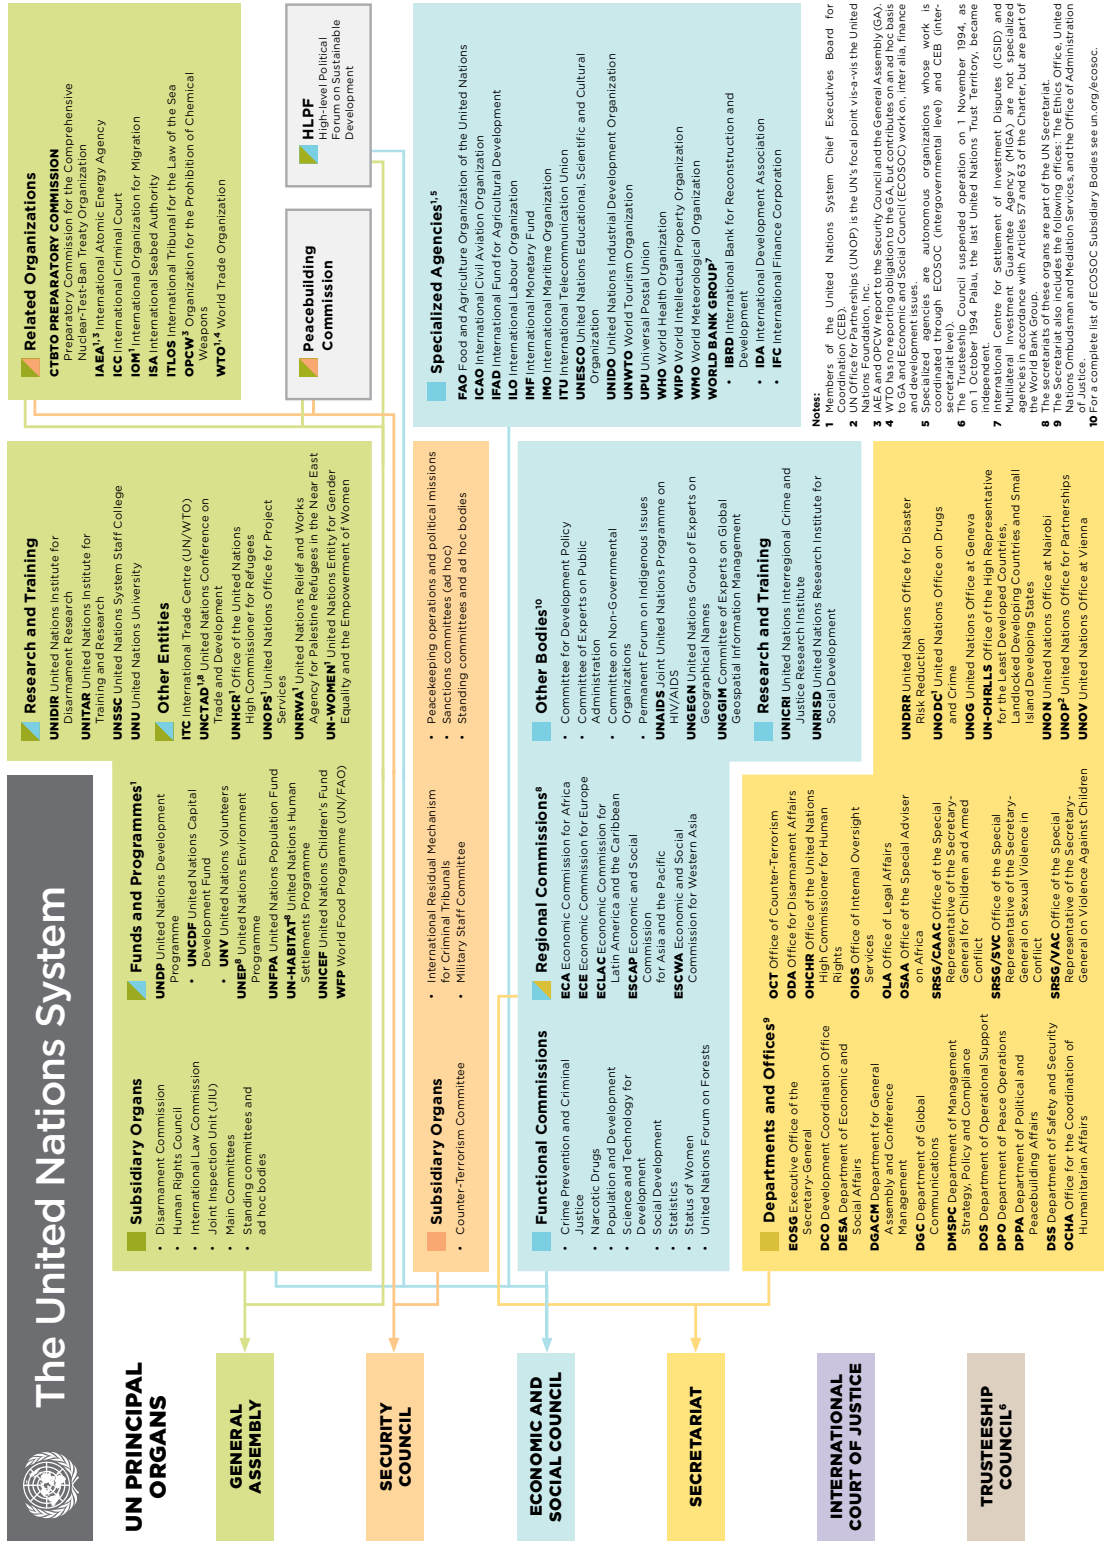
The United Nations System

UN PRINCIPAL ORGANS

GENERAL ASSEMBLY

SECURITY COUNCIL

ECONOMIC AND SOCIAL COUNCIL

SECRETARIAT

INTERNATIONAL COURT OF JUSTICE

TRUSTEESHIP COUNCIL⁶

Subsidiary Organs
• Disarmament Commission
• Human Rights Council
• International Law Commission
• Joint Inspection Unit (JIU)
• Main Committees
• Standing committees and ad hoc bodies

Funds and Programmes¹
UNDP United Nations Development Programme
• UNCDF United Nations Capital Development Fund
• UNV United Nations Volunteers
UNEP⁸ United Nations Environment Programme
UNFPA United Nations Population Fund
UN-HABITAT⁸ United Nations Human Settlements Programme
UNICEF United Nations Children's Fund
WFP World Food Programme (UN/FAO)

Research and Training
UNIDIR United Nations Institute for Disarmament Research
UNITAR United Nations Institute for Training and Research
UNSSC United Nations System Staff College
UNU United Nations University

Other Entities
ITC International Trade Centre (UN/WTO)
UNCTAD¹·⁸ United Nations Conference on Trade and Development
UNHCR¹ Office of the United Nations High Commissioner for Refugees
UNOPS¹ United Nations Office for Project Services
UNRWA¹ United Nations Relief and Works Agency for Palestine Refugees in the Near East
UN-WOMEN¹ United Nations Entity for Gender Equality and the Empowerment of Women

Related Organizations
CTBTO PREPARATORY COMMISSION Preparatory Commission for the Comprehensive Nuclear-Test-Ban Treaty Organization
IAEA¹·³ International Atomic Energy Agency
ICC International Criminal Court
IOM¹ International Organization for Migration
ISA International Seabed Authority
ITLOS International Tribunal for the Law of the Sea
OPCW³ Organization for the Prohibition of Chemical Weapons
WTO¹·⁴ World Trade Organization

Peacebuilding Commission

HLPF High-level Political Forum on Sustainable Development

Subsidiary Organs
• Counter-Terrorism Committee
• International Residual Mechanism for Criminal Tribunals
• Military Staff Committee
• Peacekeeping operations and political missions
• Sanctions committees (ad hoc)
• Standing committees and ad hoc bodies

Functional Commissions
• Crime Prevention and Criminal Justice
• Narcotic Drugs
• Population and Development
• Science and Technology for Development
• Social Development
• Statistics
• Status of Women
• United Nations Forum on Forests

Regional Commissions⁸
ECA Economic Commission for Africa
ECE Economic Commission for Europe
ECLAC Economic Commission for Latin America and the Caribbean
ESCAP Economic and Social Commission for Asia and the Pacific
ESCWA Economic and Social Commission for Western Asia

Other Bodies¹⁰
• Committee for Development Policy
• Committee of Experts on Public Administration
• Committee on Non-Governmental Organizations
• Permanent Forum on Indigenous Issues
UNAIDS Joint United Nations Programme on HIV/AIDS
UNGEGN United Nations Group of Experts on Geographical Names
UNGGIM Committee of Experts on Global Geospatial Information Management

Research and Training
UNICRI United Nations Interregional Crime and Justice Research Institute
UNRISD United Nations Research Institute for Social Development

Specialized Agencies¹·⁵
FAO Food and Agriculture Organization of the United Nations
ICAO International Civil Aviation Organization
IFAD International Fund for Agricultural Development
ILO International Labour Organization
IMF International Monetary Fund
IMO International Maritime Organization
ITU International Telecommunication Union
UNESCO United Nations Educational, Scientific and Cultural Organization
UNIDO United Nations Industrial Development Organization
UNWTO World Tourism Organization
UPU Universal Postal Union
WHO World Health Organization
WIPO World Intellectual Property Organization
WMO World Meteorological Organization
WORLD BANK GROUP⁷
• IBRD International Bank for Reconstruction and Development
• IDA International Development Association
• IFC International Finance Corporation

Departments and Offices⁹
EOSG Executive Office of the Secretary-General
DCO Development Coordination Office
DESA Department of Economic and Social Affairs
DGACM Department for General Assembly and Conference Management
DGC Department of Global Communications
DMSPC Department of Management Strategy, Policy and Compliance
DOS Department of Operational Support
DPO Department of Peace Operations
DPPA Department of Political and Peacebuilding Affairs
DSS Department of Safety and Security
OCHA Office for the Coordination of Humanitarian Affairs
OCT Office of Counter-Terrorism
ODA Office for Disarmament Affairs
OHCHR Office of the United Nations High Commissioner for Human Rights
OIOS Office of Internal Oversight Services
OLA Office of Legal Affairs
OSAA Office of the Special Adviser on Africa
SRSG/CAAC Office of the Special Representative of the Secretary-General for Children and Armed Conflict
SRSG/SVC Office of the Special Representative of the Secretary-General on Sexual Violence in Conflict
SRSG/VAC Office of the Special Representative of the Secretary-General on Violence Against Children
UNDRR United Nations Office for Disaster Risk Reduction
UNODC¹ United Nations Office on Drugs and Crime
UNOG United Nations Office at Geneva
UN-OHRLLS Office of the High Representative for the Least Developed Countries, Landlocked Developing Countries and Small Island Developing States
UNON United Nations Office at Nairobi
UNOP² United Nations Office for Partnerships
UNOV United Nations Office at Vienna

Notes:
1 Members of the United Nations System Chief Executives Board for Coordination (CEB).
2 UN Office for Partnerships (UNOP) is the UN's focal point vis-a-vis the United Nations Foundation, Inc.
3 IAEA and OPCW report to the Security Council and the General Assembly (GA).
4 WTO has no reporting obligation to the GA, but contributes on an ad hoc basis to GA and Economic and Social Council (ECOSOC) work on, inter alia, finance and development issues.
5 Specialized agencies are autonomous organizations whose work is coordinated through ECOSOC (intergovernmental level) and CEB (inter-secretariat level).
6 The Trusteeship Council suspended operation on 1 November 1994, as on 1 October 1994 Palau, the last United Nations Trust Territory, became independent.
7 International Centre for Settlement of Investment Disputes (ICSID) and Multilateral Investment Guarantee Agency (MIGA) are not specialized agencies in accordance with Articles 57 and 63 of the Charter, but are part of the World Bank Group.
8 The secretariats of these organs are part of the UN Secretariat.
9 The Secretariat also includes the following offices: The Ethics Office, United Nations Ombudsman and Mediation Services, and the Office of Administration of Justice.
10 For a complete list of ECOSOC Subsidiary Bodies see un.org/ecosoc.